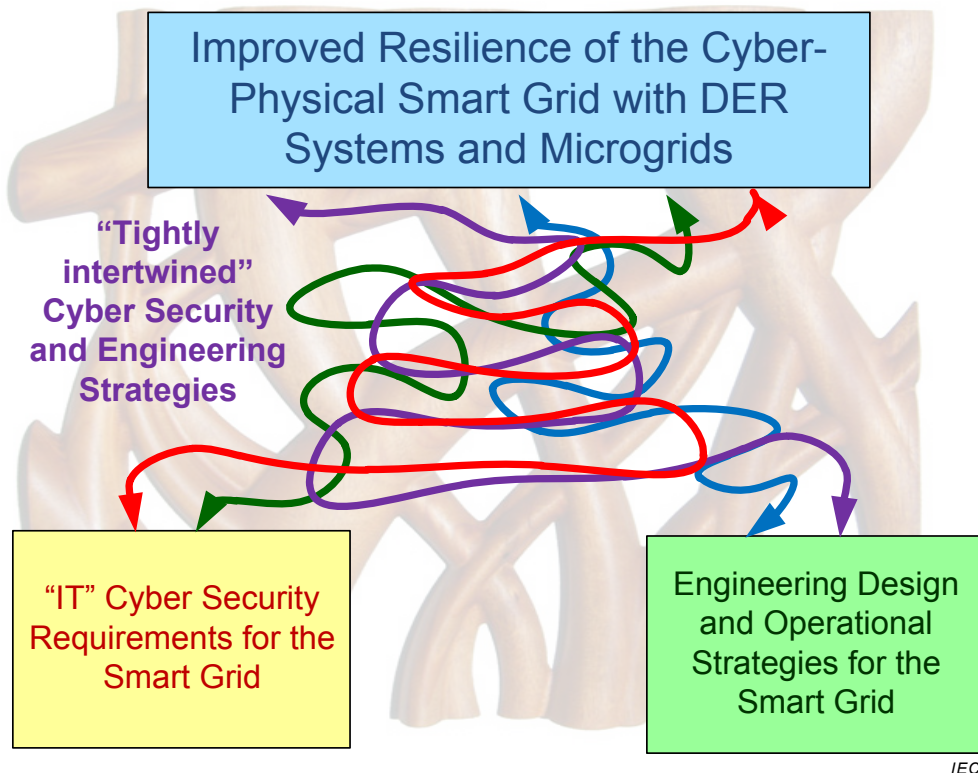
Improved Resilience of the Cyber-Physical Smart Grid with DER Systems and Microgrids

"Tightly intertwined" Cyber Security and Engineering Strategies

"IT" Cyber Security Requirements for the Smart Grid

Engineering Design and Operational Strategies for the Smart Grid

IEC